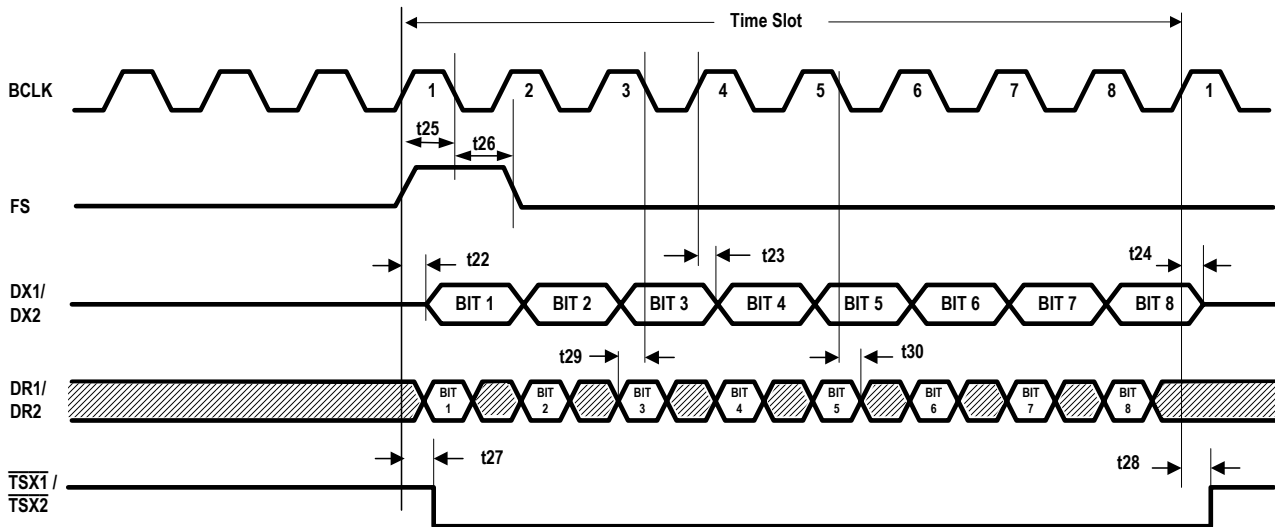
Time Slot

BCLK
1 2 3 4 5 6 7 8 1

t25
t26

FS

t22
t23
t24

DX1/
DX2

BIT 1 BIT 2 BIT 3 BIT 4 BIT 5 BIT 6 BIT 7 BIT 8

t29
t30

DR1/
DR2

BIT 1 BIT 2 BIT 3 BIT 4 BIT 5 BIT 6 BIT 7 BIT 8

t27
t28

$\overline{TSX1}$ /
$\overline{TSX2}$